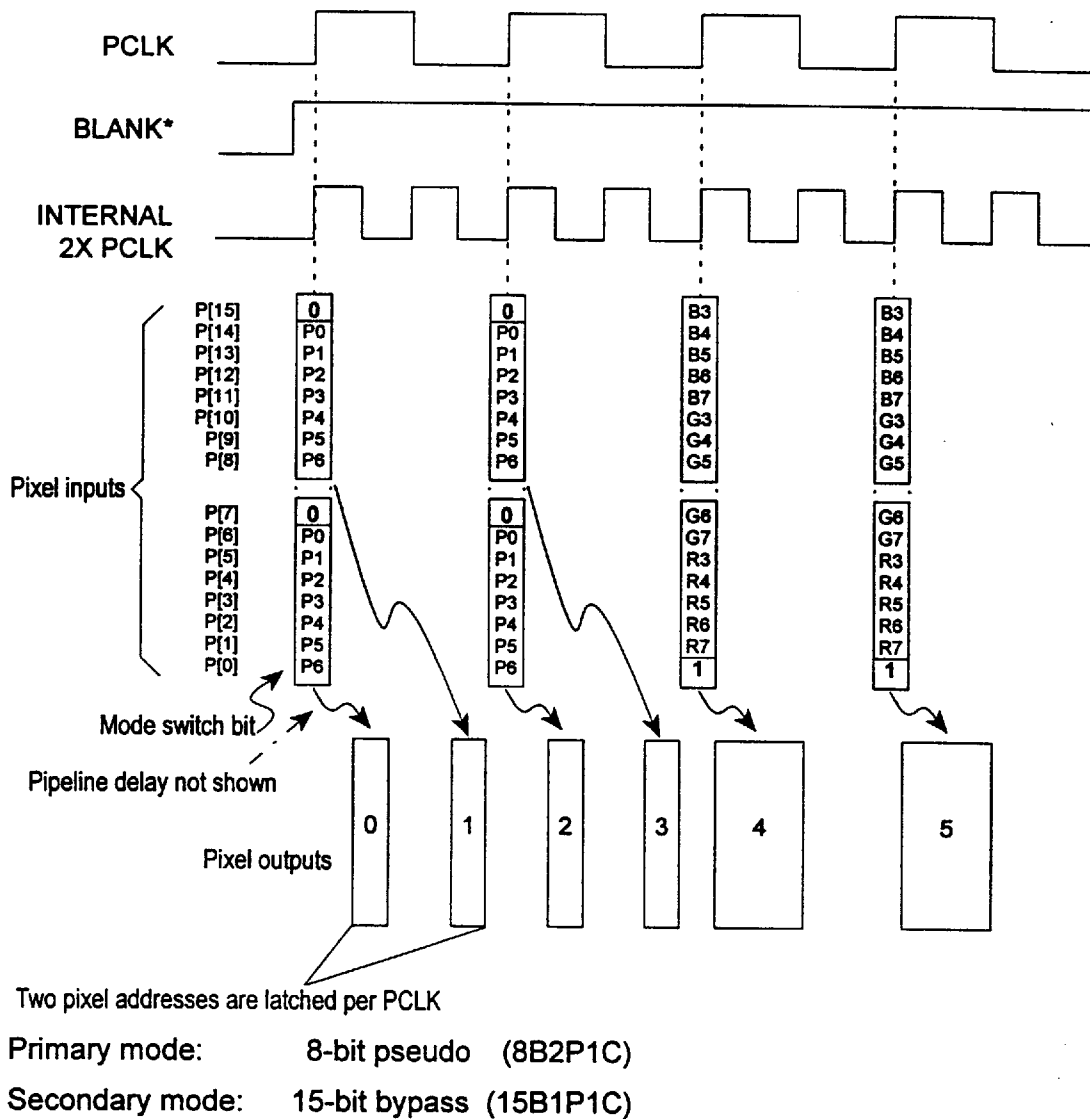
PCLK

BLANK*

INTERNAL 2X PCLK

P[15] P[14] P[13] P[12] P[11] P[10] P[9] P[8]

Pixel inputs

P[7] P[6] P[5] P[4] P[3] P[2] P[1] P[0]

0 P0 P1 P2 P3 P4 P5 P6

0 P0 P1 P2 P3 P4 P5 P6

0 P0 P1 P2 P3 P4 P5 P6

0 P0 P1 P2 P3 P4 P5 P6

B3 B4 B5 B6 B7 G3 G4 G5

G6 G7 R3 R4 R5 R6 R7 1

B3 B4 B5 B6 B7 G3 G4 G5

G6 G7 R3 R4 R5 R6 R7 1

Mode switch bit

Pipeline delay not shown

Pixel outputs

0 1 2 3 4 5

Two pixel addresses are latched per PCLK

Primary mode: 8-bit pseudo (8B2P1C)

Secondary mode: 15-bit bypass (15B1P1C)